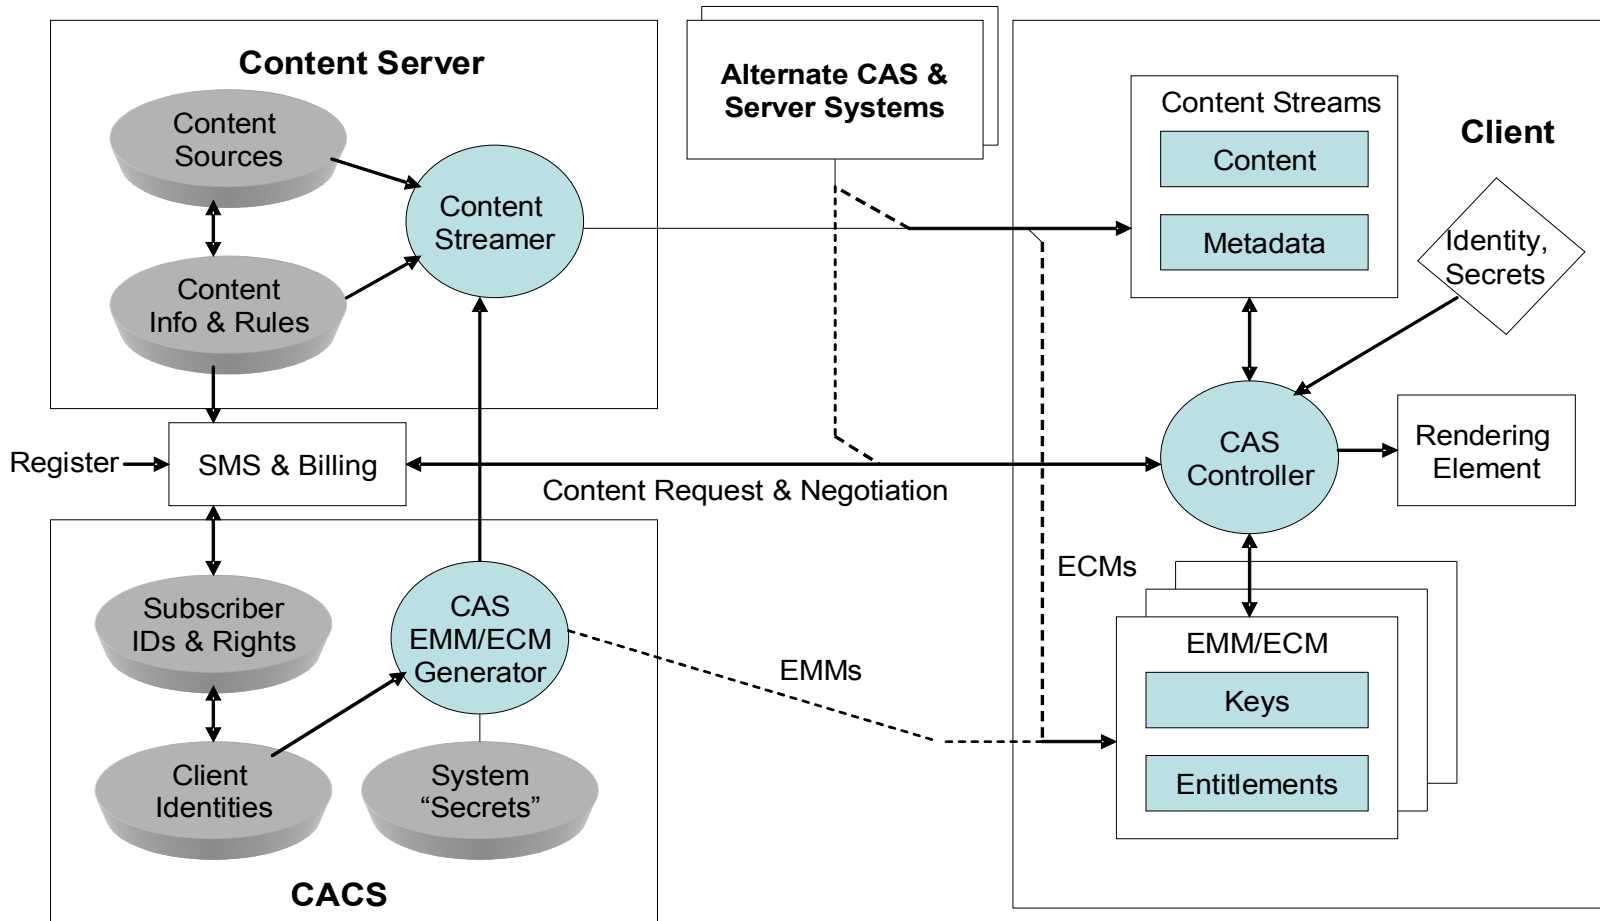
Content Server

Content Sources

Content Info & Rules

Content Streamer

Alternate CAS & Server Systems

Content Streams

Content

Metadata

Client

Identity, Secrets

Register

SMS & Billing

Content Request & Negotiation

CAS Controller

Rendering Element

ECMs

Subscriber IDs & Rights

CAS EMM/ECM Generator

EMMs

EMM/ECM

Keys

Client Identities

System "Secrets"

Entitlements

CACS